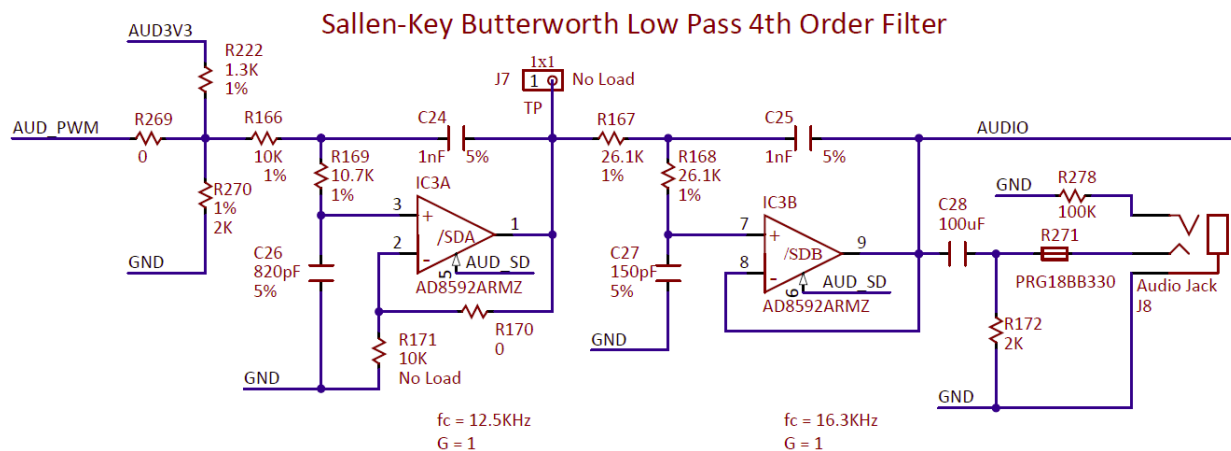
Sallen-Key Butterworth Low Pass 4th Order Filter

AUD3V3
R222
1.3K
1%

AUD_PWM
R269
0

R270
1%
2K

GND

R166
10K
1%

R169
10.7K
1%

C26
820pF
5%

GND

C24
1nF 5%

IC3A
3 +
2 -
/SDA
1
5
AUD_SD
AD8592ARMZ

R170
0

R171
10K
No Load

J7
1x1
1
No Load
TP

R167
26.1K
1%

R168
26.1K
1%

C27
150pF
5%

GND

C25
1nF 5%

IC3B
7 +
8 -
/SDB
9
6
AUD_SD
AD8592ARMZ

AUDIO

GND
R278
100K

C28
100uF

R271
PRG18BB330

Audio Jack
J8

R172
2K

GND

fc = 12.5KHz
G = 1

fc = 16.3KHz
G = 1